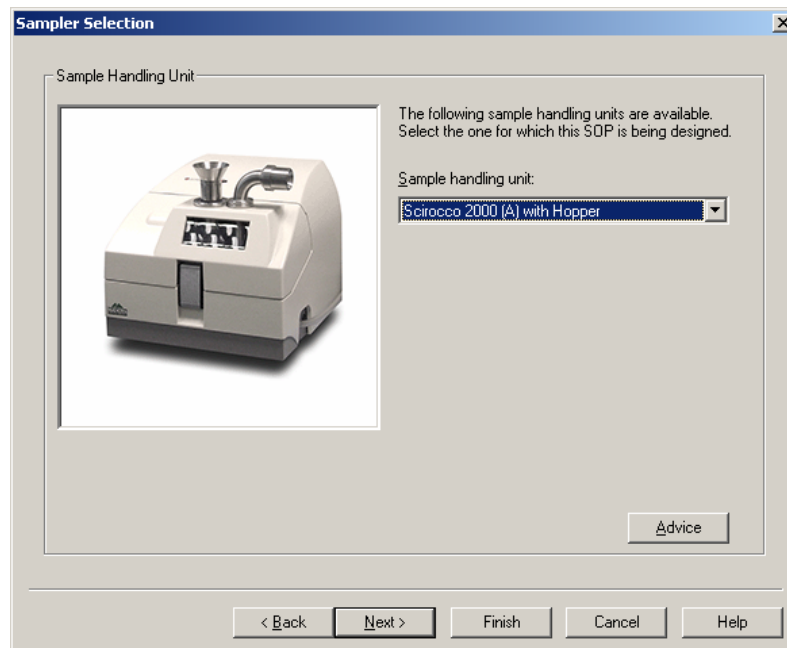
Sampler Selection

Sample Handling Unit

The following sample handling units are available. Select the one for which this SOP is being designed.

Sample handling unit:

Scirocco 2000 (A) with Hopper

Advice

< Back
Next >
Finish
Cancel
Help